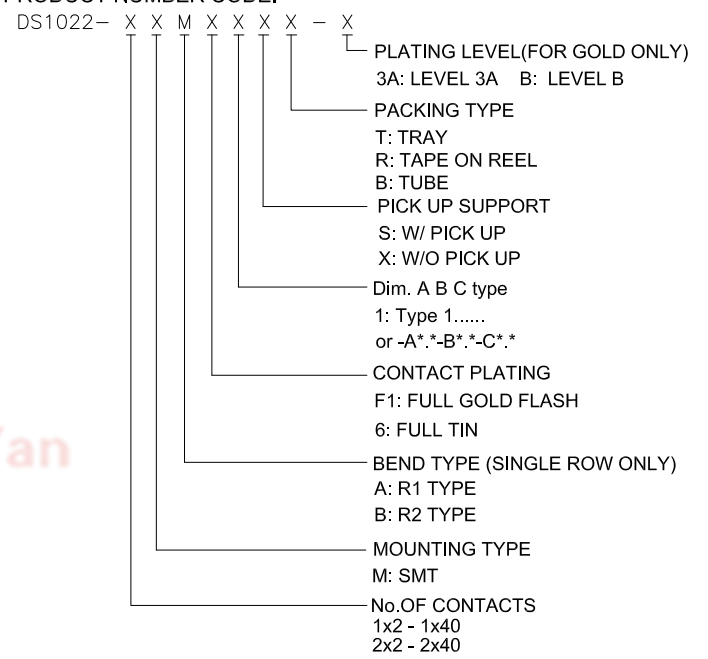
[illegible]
DS1022- X X M X X X X - X

PLATING LEVEL(FOR GOLD ONLY)
3A: LEVEL 3A B: LEVEL B

PACKING TYPE
T: TRAY
R: TAPE ON REEL
B: TUBE

PICK UP SUPPORT
S: W/ PICK UP
X: W/O PICK UP

Dim. A B C type
1: Type 1......
or -A*.*-B*.*-C*.*

CONTACT PLATING
F1: FULL GOLD FLASH
6: FULL TIN

an

BEND TYPE (SINGLE ROW ONLY)
A: R1 TYPE
B: R2 TYPE

MOUNTING TYPE
M: SMT

No.OF CONTACTS
1x2 - 1x40
2x2 - 2x40